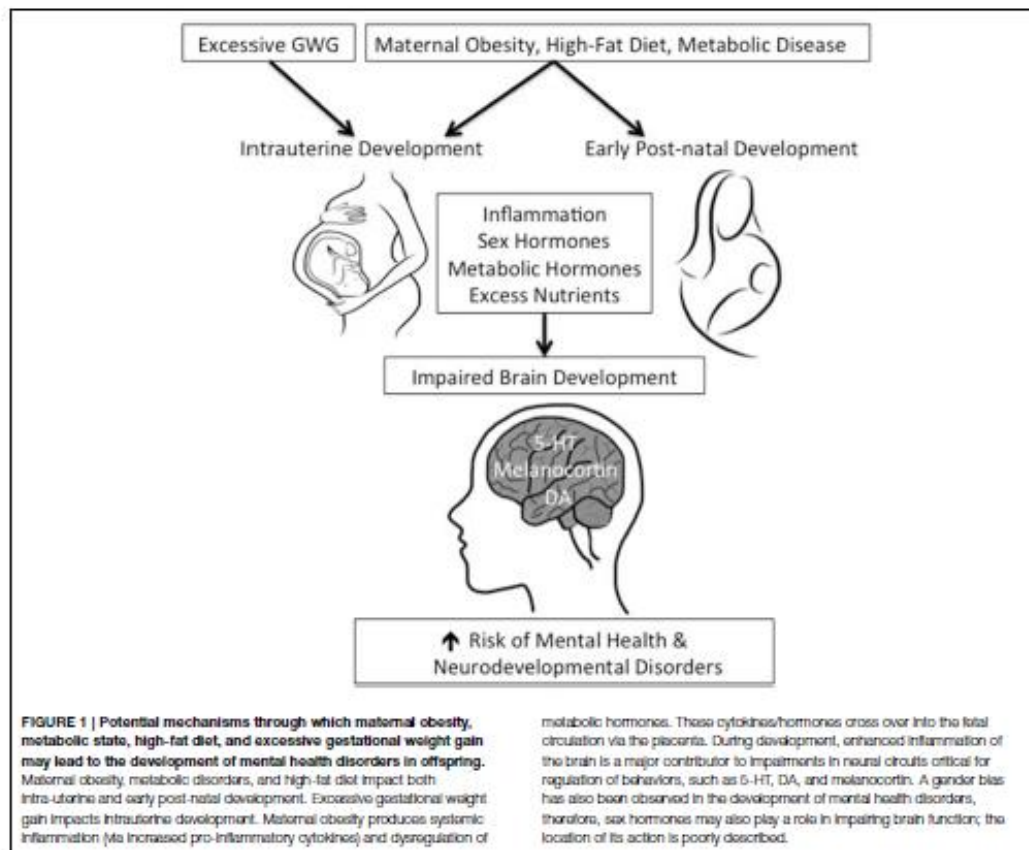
Excessive GWG

Maternal Obesity, High-Fat Diet, Metabolic Disease

Intrauterine Development

Early Post-natal Development

Inflammation
Sex Hormones
Metabolic Hormones
Excess Nutrients

Impaired Brain Development

5-HT
Melanocortin
DA

↑ Risk of Mental Health & Neurodevelopmental Disorders

**FIGURE 1 | Potential mechanisms through which maternal obesity, metabolic state, high-fat diet, and excessive gestational weight gain may lead to the development of mental health disorders in offspring.** Maternal obesity, metabolic disorders, and high-fat diet impact both intra-uterine and early post-natal development. Excessive gestational weight gain impacts intrauterine development. Maternal obesity produces systemic inflammation (via increased pro-inflammatory cytokines) and dysregulation of metabolic hormones. These cytokines/hormones cross over into the fetal circulation via the placenta. During development, enhanced inflammation of the brain is a major contributor to impairments in neural circuits critical for regulation of behaviors, such as 5-HT, DA, and melanocortin. A gender bias has also been observed in the development of mental health disorders, therefore, sex hormones may also play a role in impairing brain function; the location of its action is poorly described.